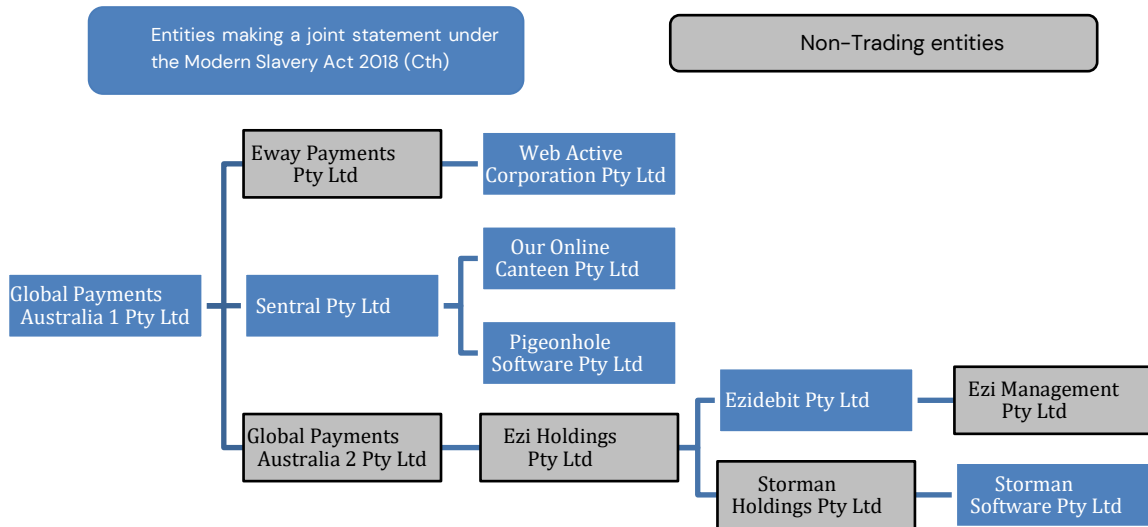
Entities making a joint statement under the Modern Slavery Act 2018 (Cth)

Non-Trading entities

Global Payments Australia 1 Pty Ltd

Eway Payments Pty Ltd

Web Active Corporation Pty Ltd

Sentral Pty Ltd

Our Online Canteen Pty Ltd

Pigeonhole Software Pty Ltd

Global Payments Australia 2 Pty Ltd

Ezi Holdings Pty Ltd

Ezidebit Pty Ltd

Ezi Management Pty Ltd

Storman Holdings Pty Ltd

Storman Software Pty Ltd